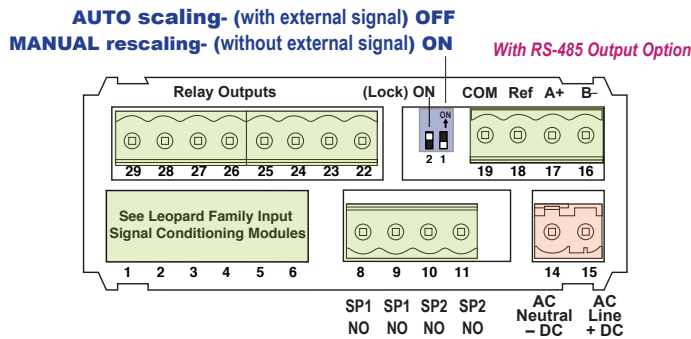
AUTO scaling- (with external signal) OFF
MANUAL rescaling- (without external signal) ON

With RS-485 Output Option

Relay Outputs

(Lock) ON

ON

2 1

COM Ref A+ B–

29 28 27 26 25 24 23 22

19 18 17 16

See Leopard Family Input Signal Conditioning Modules

1 2 3 4 5 6

8 9 10 11

14 15

SP1 NO

SP1 NO

SP2 NO

SP2 NO

AC Neutral – DC

AC Line + DC